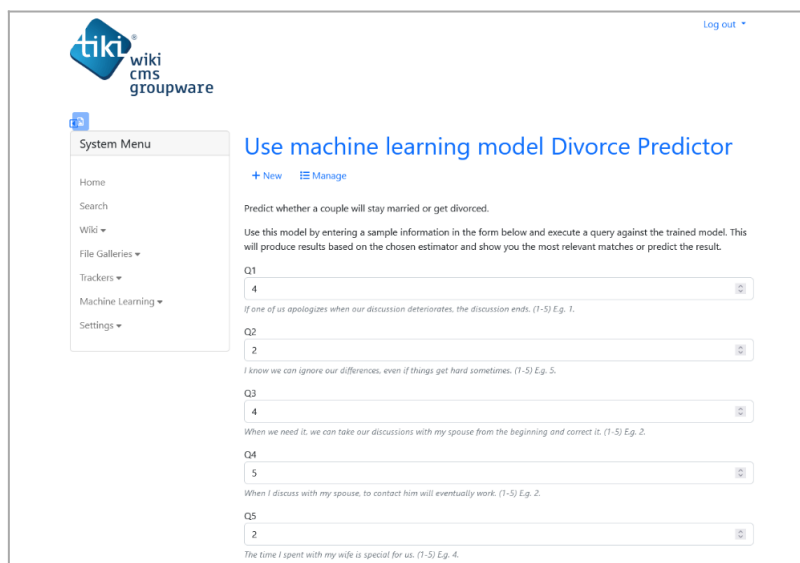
Log out

tiki® wiki cms groupware

System Menu

Home

Search

Wiki

File Galleries

Trackers

Machine Learning

Settings

Use machine learning model Divorce Predictor

+ New Manage

Predict whether a couple will stay married or get divorced.

Use this model by entering a sample information in the form below and execute a query against the trained model. This will produce results based on the chosen estimator and show you the most relevant matches or predict the result.

Q1

4

If one of us apologizes when our discussion deteriorates, the discussion ends. (1-5) E.g. 1.

Q2

2

I know we can ignore our differences, even if things get hard sometimes. (1-5) E.g. 5.

Q3

4

When we need it, we can take our discussions with my spouse from the beginning and correct it. (1-5) E.g. 2.

Q4

5

When I discuss with my spouse, to contact him will eventually work. (1-5) E.g. 2.

Q5

2

The time I spent with my wife is special for us. (1-5) E.g. 4.